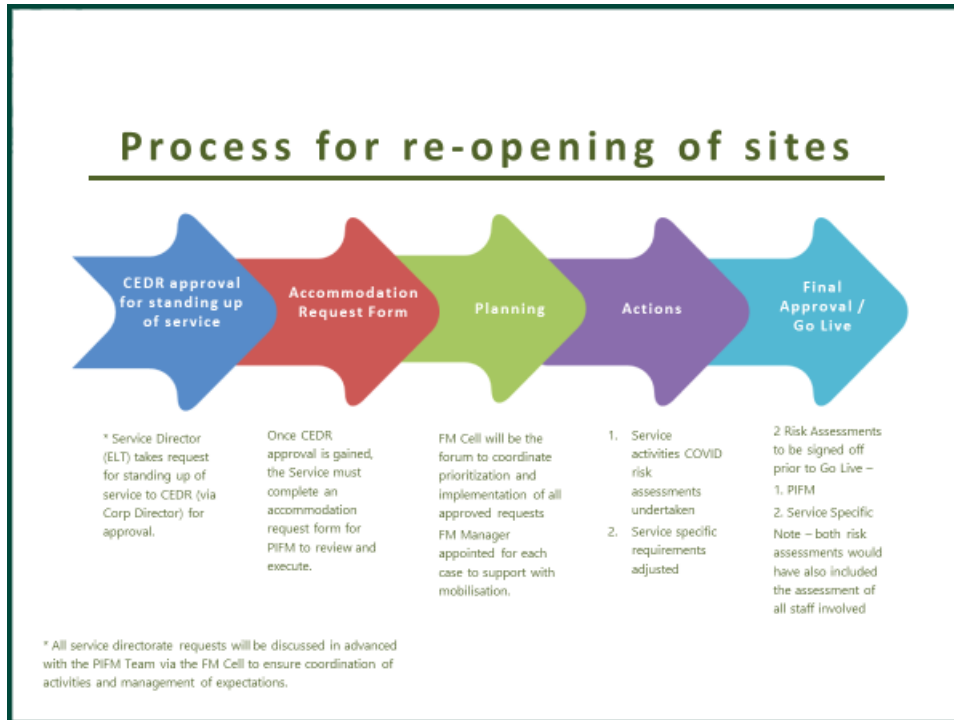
Process for re-opening of sites

CEDR approval for standing up of service

Accommodation Request Form

Planning

Actions

Final Approval / Go Live

* Service Director (ELT) takes request for standing up of service to CEDR (via Corp Director) for approval.

Once CEDR approval is gained, the Service must complete an accommodation request form for PIFM to review and execute.

FM Cell will be the forum to coordinate prioritization and implementation of all approved requests

FM Manager appointed for each case to support with mobilisation.

1. Service activities COVID risk assessments undertaken

2. Service specific requirements adjusted

2 Risk Assessments to be signed off prior to Go Live –

1. PIFM

2. Service Specific

Note – both risk assessments would have also included the assessment of all staff involved

* All service directorate requests will be discussed in advanced with the PIFM Team via the FM Cell to ensure coordination of activities and management of expectations.